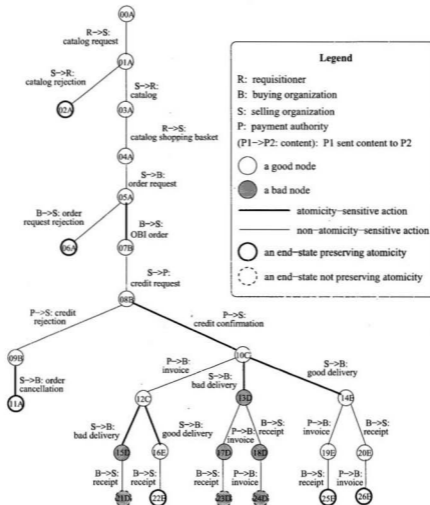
00A

R–>S: catalog request

01A

S–>R: catalog rejection

02A

S–>R: catalog

03A

R–>S: catalog shopping basket

04A

S–>B: order request

05A

B–>S: order request rejection

06A

B–>S: OBI order

07B

S–>P: credit request

08B

P–>S: credit rejection

09B

S–>B: order cancellation

11A

P–>S: credit confirmation

10C

P–>B: invoice

S–>B: bad delivery

S–>B: good delivery

12C

13D

14E

S–>B: bad delivery

S–>B: good delivery

15D

16E

P–>B: invoice

B–>S: receipt

17D

18D

P–>B: invoice

B–>S: receipt

19E

20E

B–>S: receipt

B–>S: receipt

B–>S: receipt

P–>B: invoice

B–>S: receipt

P–>B: invoice

21D

22E

23D

24D

25E

26E

Legend

R: requisitioner

B: buying organization

S: selling organization

P: payment authority

(P1–>P2: content): P1 sent content to P2

a good node

a bad node

atomicity–sensitive action

non–atomicity–sensitive action

an end–state preserving atomicity

an end–state not preserving atomicity